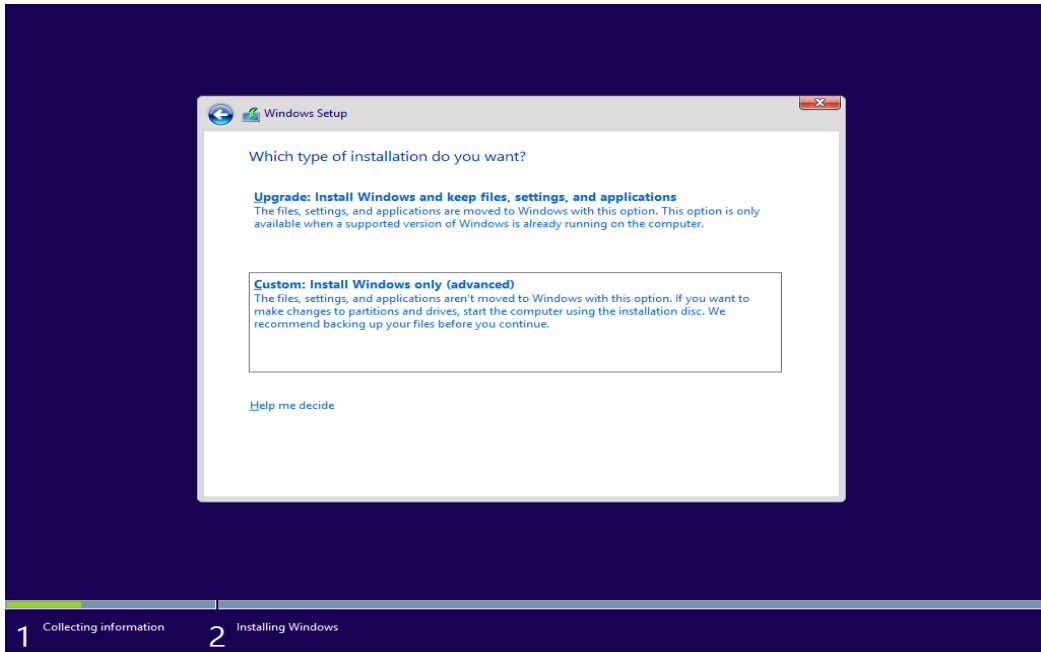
Windows Setup

Which type of installation do you want?

Upgrade: Install Windows and keep files, settings, and applications
The files, settings, and applications are moved to Windows with this option. This option is only available when a supported version of Windows is already running on the computer.

Custom: Install Windows only (advanced)
The files, settings, and applications aren't moved to Windows with this option. If you want to make changes to partitions and drives, start the computer using the installation disc. We recommend backing up your files before you continue.

Help me decide

1 Collecting information 2 Installing Windows